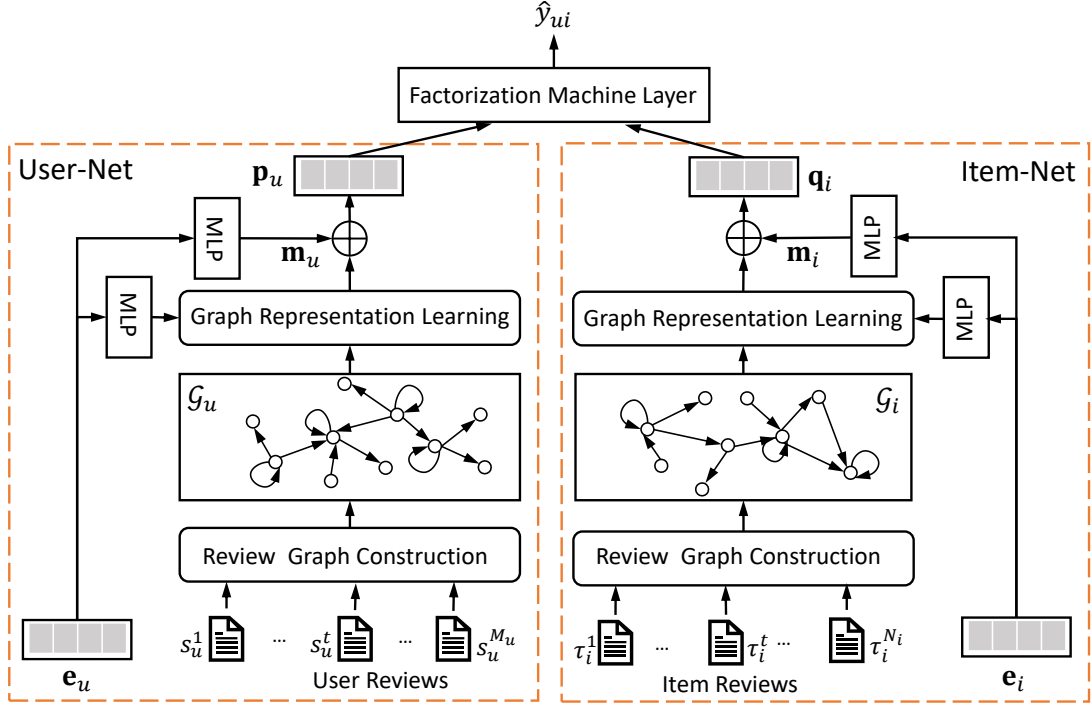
$\hat{y}_{ui}$

Factorization Machine Layer

User-Net

$\mathbf{p}_u$

MLP

$\mathbf{m}_u$

MLP

Graph Representation Learning

$\mathcal{G}_u$

Review Graph Construction

$\mathbf{e}_u$

$s_u^1$ ... $s_u^t$ ... $s_u^{M_u}$

User Reviews

Item-Net

$\mathbf{q}_i$

MLP

$\mathbf{m}_i$

MLP

Graph Representation Learning

$\mathcal{G}_i$

Review Graph Construction

$\tau_i^1$ ... $\tau_i^t$ ... $\tau_i^{N_i}$

Item Reviews

$\mathbf{e}_i$